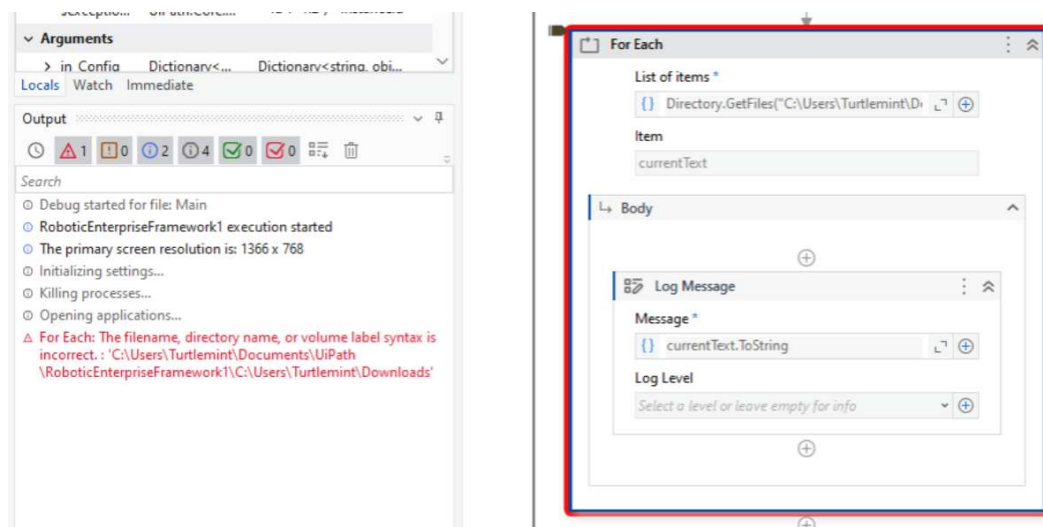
Arguments
> in_Config Dictionary<... Dictionary<string, obj...
Locals Watch Immediate
Output
1 0 2 4 0 0
Search
Debug started for file: Main
RoboticEnterpriseFramework1 execution started
The primary screen resolution is: 1366 x 768
Initializing settings...
Killing processes...
Opening applications...
For Each: The filename, directory name, or volume label syntax is incorrect. : 'C:\Users\Turtlemint\Documents\UiPath\RoboticEnterpriseFramework1\C:\Users\Turtlemint\Downloads'

For Each
List of items *
{} Directory.GetFiles("C:\Users\Turtlemint\D
Item
currentText
Body
Log Message
Message *
{} currentText.ToString
Log Level
Select a level or leave empty for info